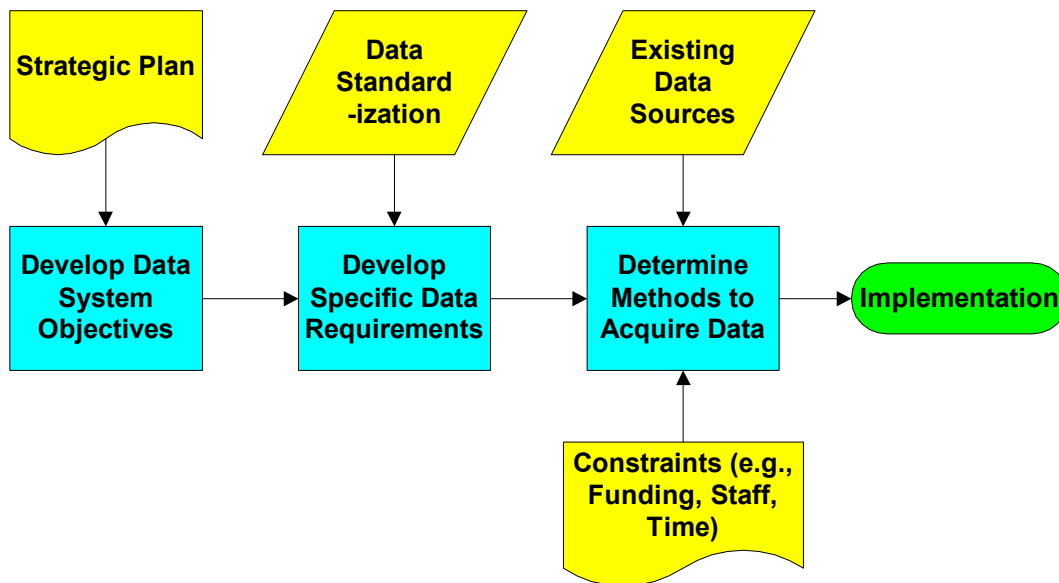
Strategic Plan

Data Standard -ization

Existing Data Sources

Develop Data System Objectives

Develop Specific Data Requirements

Determine Methods to Acquire Data

Implementation

Constraints (e.g., Funding, Staff, Time)